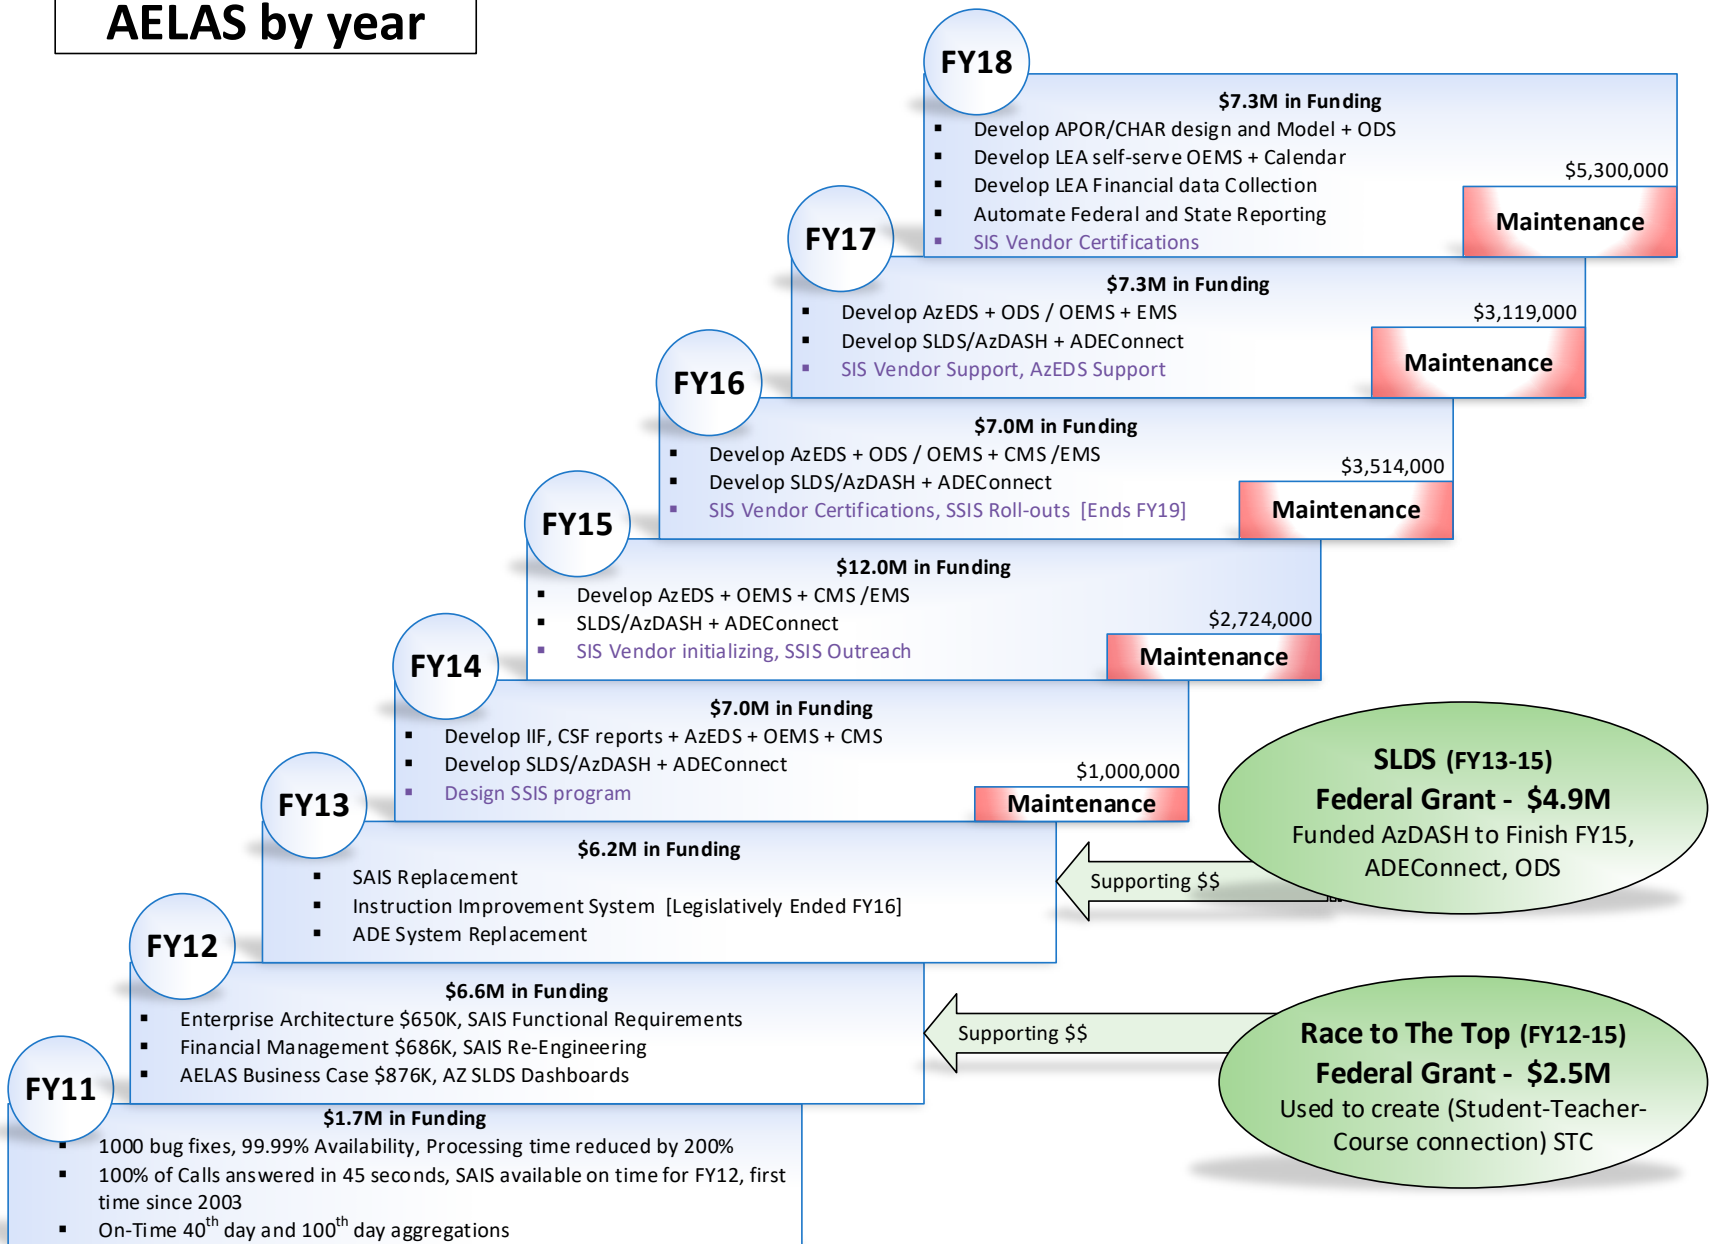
AELAS by year

FY18

$7.3M in Funding

- Develop APOR/CHAR design and Model + ODS
- Develop LEA self-serve OEMS + Calendar
- Develop LEA Financial data Collection
- Automate Federal and State Reporting
- SIS Vendor Certifications

$5,300,000

Maintenance

FY17

$7.3M in Funding

- Develop AzEDS + ODS / OEMS + EMS
- Develop SLDS/AzDASH + ADEConnect
- SIS Vendor Support, AzEDS Support

$3,119,000

Maintenance

FY16

$7.0M in Funding

- Develop AzEDS + ODS / OEMS + CMS /EMS
- Develop SLDS/AzDASH + ADEConnect
- SIS Vendor Certifications, SSIS Roll-outs [Ends FY19]

$3,514,000

Maintenance

FY15

$12.0M in Funding

- Develop AzEDS + OEMS + CMS /EMS
- SLDS/AzDASH + ADEConnect
- SIS Vendor initializing, SSIS Outreach

$2,724,000

Maintenance

FY14

$7.0M in Funding

- Develop IIF, CSF reports + AzEDS + OEMS + CMS
- Develop SLDS/AzDASH + ADEConnect
- Design SSIS program

$1,000,000

Maintenance

SLDS (FY13-15)
Federal Grant - $4.9M
Funded AzDASH to Finish FY15, ADEConnect, ODS

Supporting $$

FY13

$6.2M in Funding

- SAIS Replacement
- Instruction Improvement System [Legislatively Ended FY16]
- ADE System Replacement

FY12

$6.6M in Funding

- Enterprise Architecture $650K, SAIS Functional Requirements
- Financial Management $686K, SAIS Re-Engineering
- AELAS Business Case $876K, AZ SLDS Dashboards

Supporting $$

Race to The Top (FY12-15)
Federal Grant - $2.5M
Used to create (Student-Teacher-Course connection) STC

FY11

$1.7M in Funding

- 1000 bug fixes, 99.99% Availability, Processing time reduced by 200%
- 100% of Calls answered in 45 seconds, SAIS available on time for FY12, first time since 2003
- On-Time 40$^{th}$ day and 100$^{th}$ day aggregations